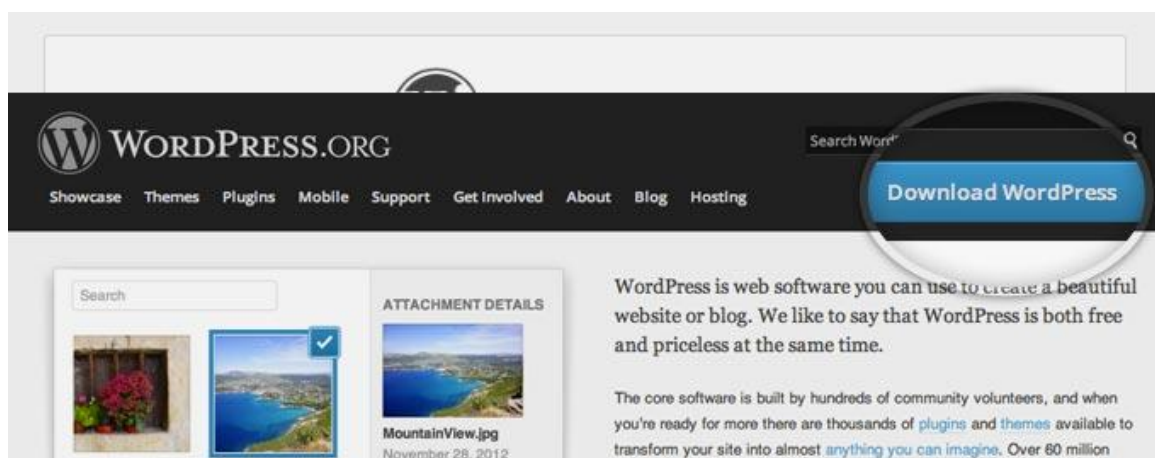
WORDPRESS.ORG

Search Wor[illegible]

Showcase Themes Plugins Mobile Support Get Involved About Blog Hosting

Download WordPress

Search

ATTACHMENT DETAILS

MountainView.jpg
November 28, 2012

WordPress is web software you can use to create a beautiful website or blog. We like to say that WordPress is both free and priceless at the same time.

The core software is built by hundreds of community volunteers, and when you're ready for more there are thousands of plugins and themes available to transform your site into almost anything you can imagine. Over 60 million